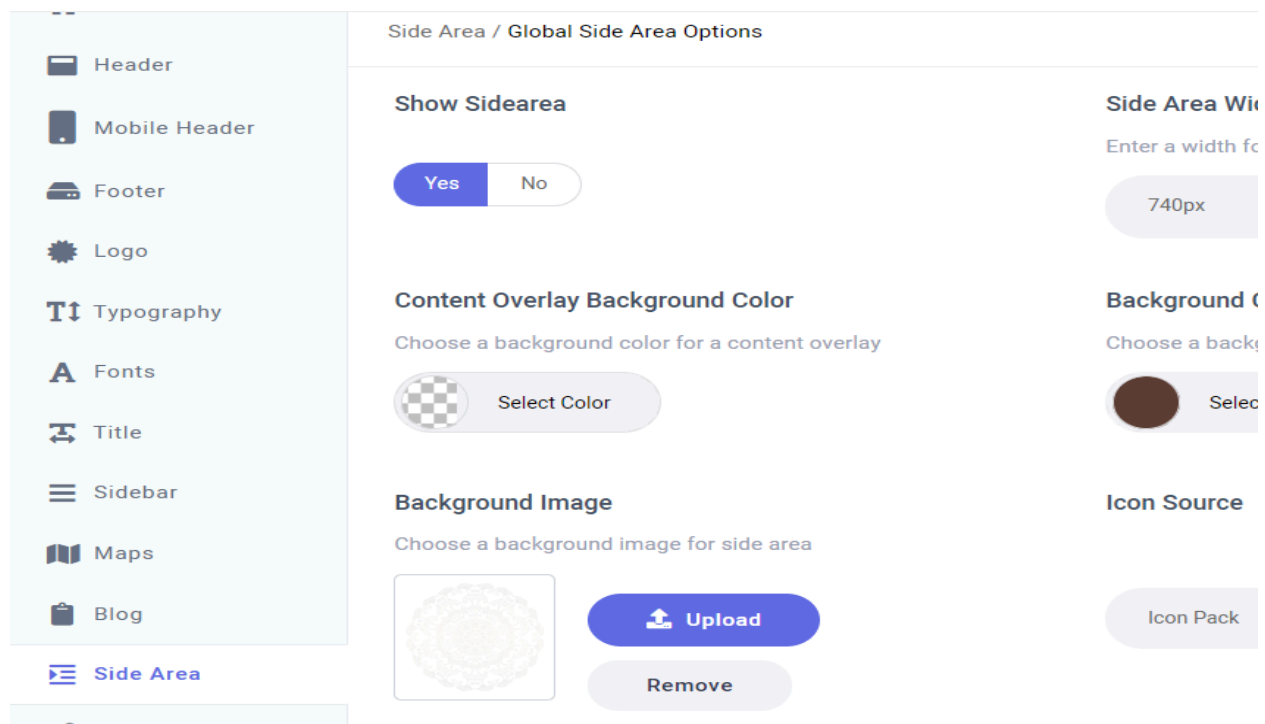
Header

Mobile Header

Footer

Logo

Typography

Fonts

Title

Sidebar

Maps

Blog

Side Area

Side Area / Global Side Area Options

Show Sidearea

Yes No

Side Area Wi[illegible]

Enter a width fo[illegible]

740px

Content Overlay Background Color

Choose a background color for a content overlay

Select Color

Background C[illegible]

Choose a backg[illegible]

Selec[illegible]

Background Image

Choose a background image for side area

Upload

Remove

Icon Source

Icon Pack